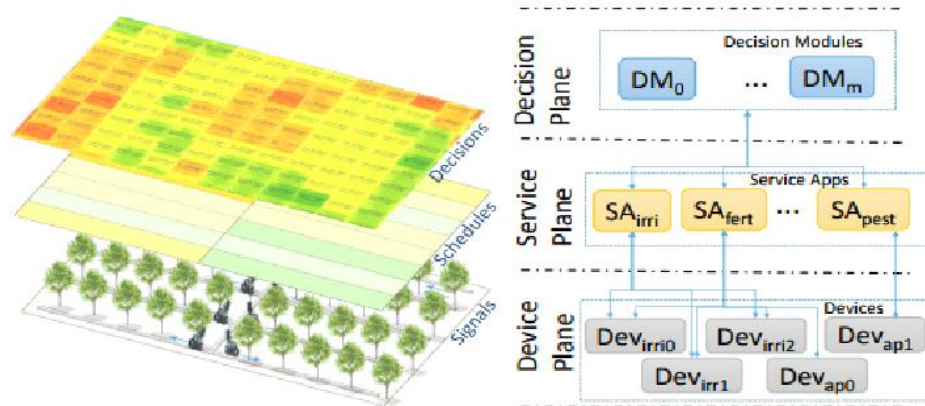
Decisions

Schedules

Signals

Decision Plane

Decision Modules

$DM_0$ ... $DM_m$

Service Plane

Service Apps

$SA_{irri}$ $SA_{fert}$ ... $SA_{pest}$

Device Plane

Devices

$Dev_{irri0}$ $Dev_{irri2}$ $Dev_{ap1}$

$Dev_{irr1}$ $Dev_{ap0}$